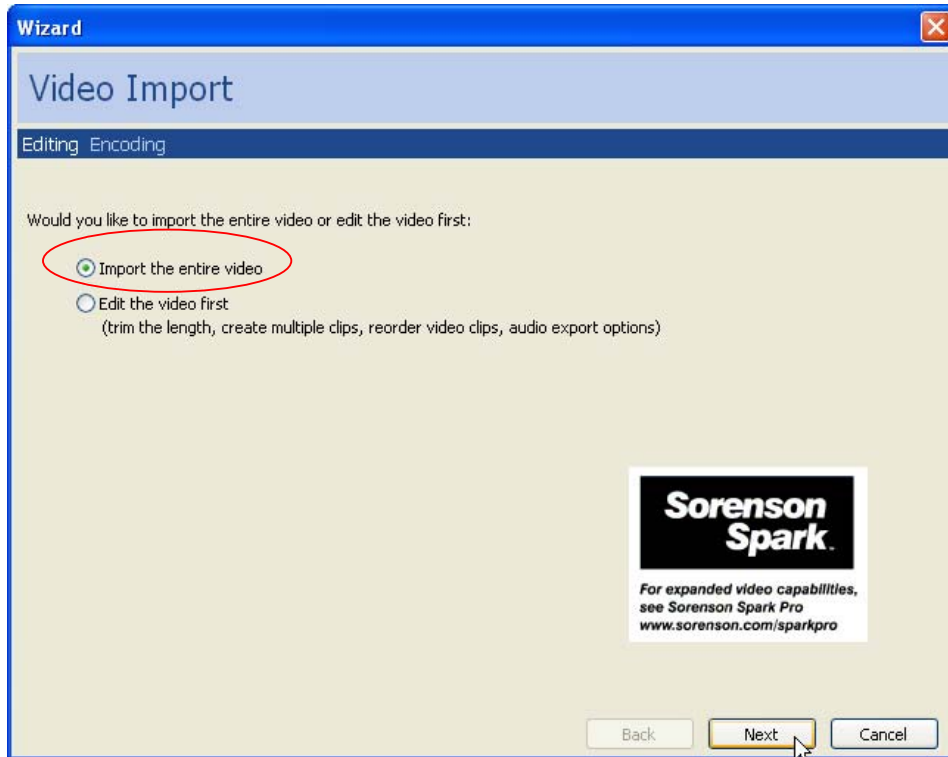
Wizard

Video Import

Editing Encoding

Would you like to import the entire video or edit the video first:

Import the entire video

Edit the video first
(trim the length, create multiple clips, reorder video clips, audio export options)

Sorenson Spark.

For expanded video capabilities, see Sorenson Spark Pro www.sorenson.com/sparkpro

Back Next Cancel